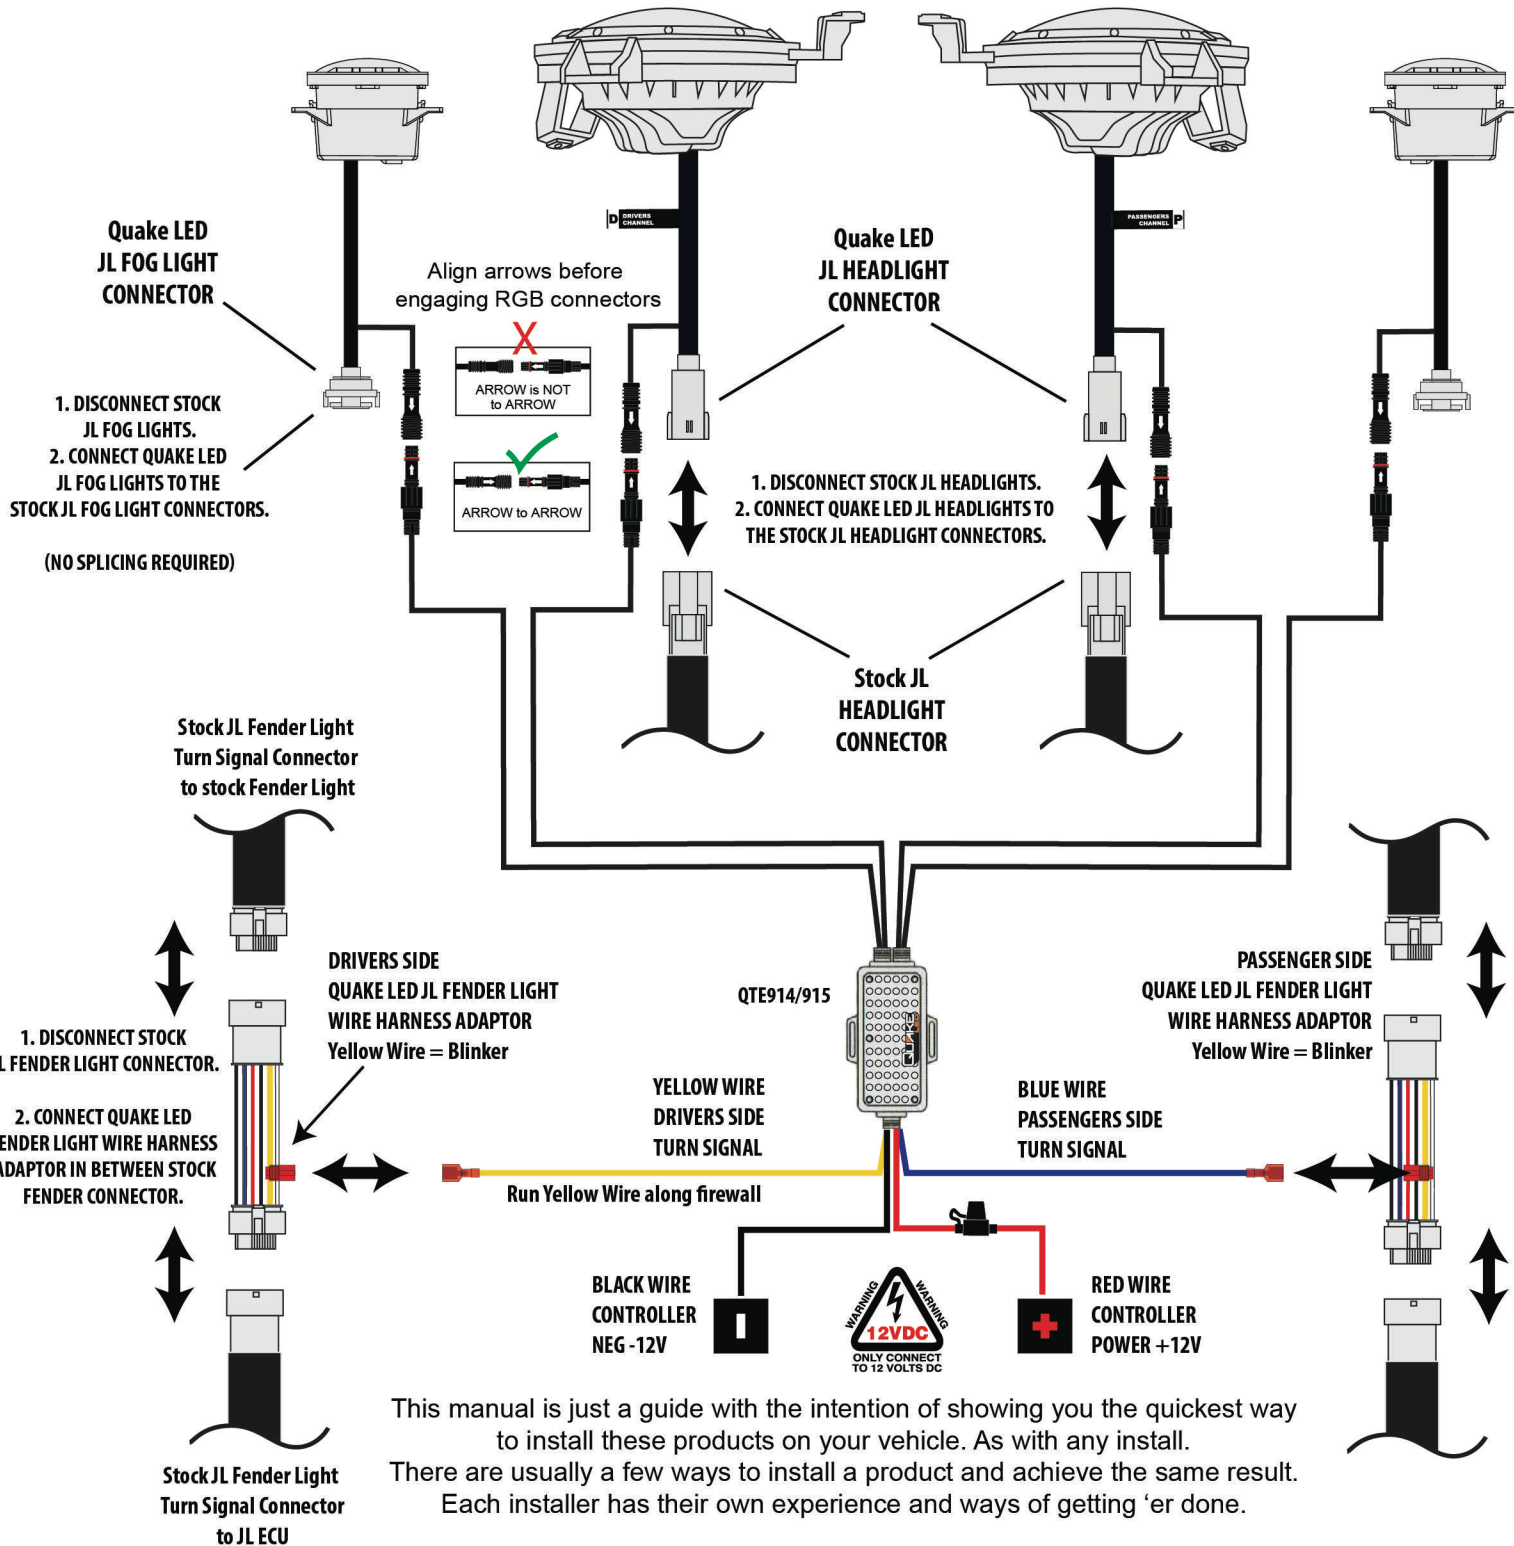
Quake LED
JL FOG LIGHT
CONNECTOR

1. DISCONNECT STOCK JL FOG LIGHTS.
2. CONNECT QUAKE LED JL FOG LIGHTS TO THE STOCK JL FOG LIGHT CONNECTORS.

(NO SPLICING REQUIRED)

Align arrows before engaging RGB connectors

ARROW is NOT to ARROW

ARROW to ARROW

D DRIVERS CHANNEL

PASSENGERS CHANNEL P

Quake LED
JL HEADLIGHT
CONNECTOR

1. DISCONNECT STOCK JL HEADLIGHTS.
2. CONNECT QUAKE LED JL HEADLIGHTS TO THE STOCK JL HEADLIGHT CONNECTORS.

Stock JL
HEADLIGHT
CONNECTOR

Stock JL Fender Light Turn Signal Connector to stock Fender Light

1. DISCONNECT STOCK
L FENDER LIGHT CONNECTOR.

2. CONNECT QUAKE LED
ENDER LIGHT WIRE HARNESS
ADAPTOR IN BETWEEN STOCK
FENDER CONNECTOR.

DRIVERS SIDE
QUAKE LED JL FENDER LIGHT
WIRE HARNESS ADAPTOR
Yellow Wire = Blinker

QTE914/915

PASSENGER SIDE
QUAKE LED JL FENDER LIGHT
WIRE HARNESS ADAPTOR
Yellow Wire = Blinker

YELLOW WIRE
DRIVERS SIDE
TURN SIGNAL

BLUE WIRE
PASSENGERS SIDE
TURN SIGNAL

Run Yellow Wire along firewall

BLACK WIRE
CONTROLLER
NEG -12V

WARNING WARNING 12VDC ONLY CONNECT TO 12 VOLTS DC

RED WIRE
CONTROLLER
POWER +12V

This manual is just a guide with the intention of showing you the quickest way to install these products on your vehicle. As with any install. There are usually a few ways to install a product and achieve the same result. Each installer has their own experience and ways of getting ‘er done.

Stock JL Fender Light Turn Signal Connector to JL ECU